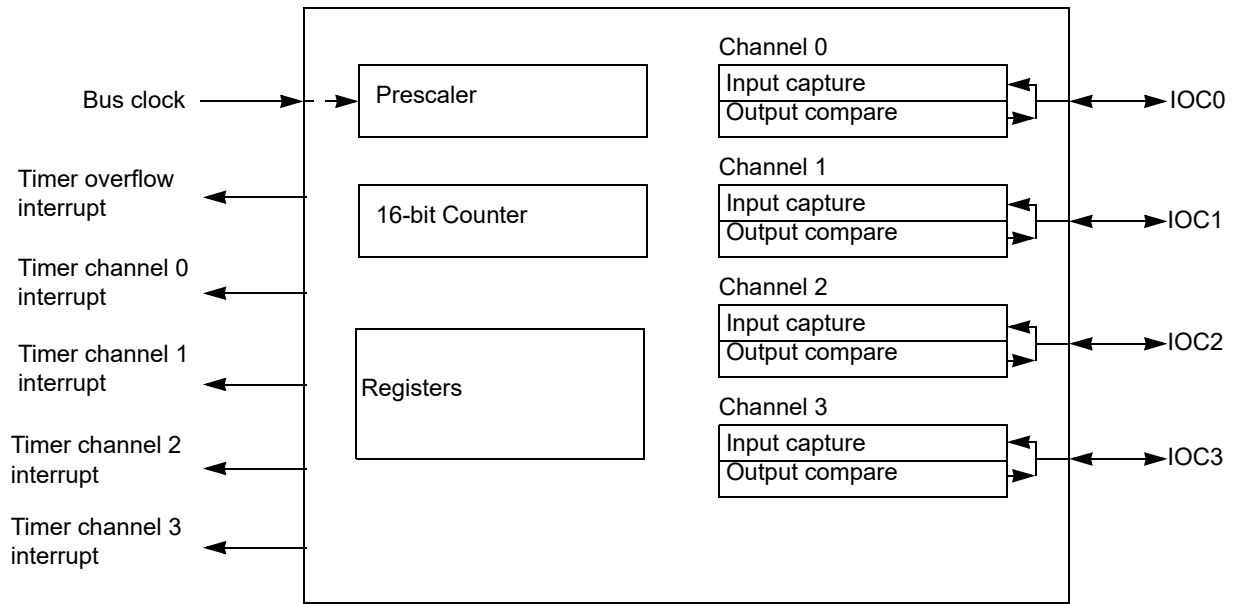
Bus clock

Timer overflow interrupt

Timer channel 0 interrupt

Timer channel 1 interrupt

Timer channel 2 interrupt

Timer channel 3 interrupt

Prescaler

16-bit Counter

Registers

Channel 0
Input capture
Output compare
IOC0

Channel 1
Input capture
Output compare
IOC1

Channel 2
Input capture
Output compare
IOC2

Channel 3
Input capture
Output compare
IOC3